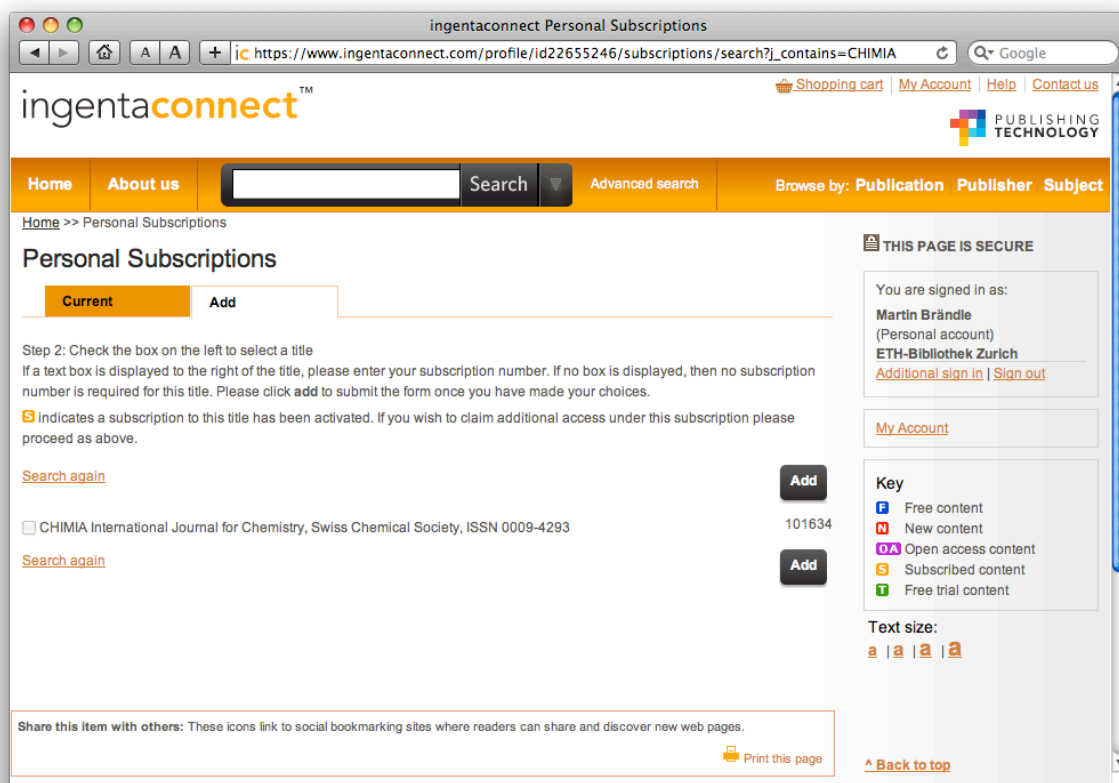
ingentaconnect Personal Subscriptions

A A + iC https://www.ingentaconnect.com/profile/id22655246/subscriptions/search?j_contains=CHIMIA

Google

Shopping cart | My Account | Help | Contact us

ingentaconnect™

PUBLISHING TECHNOLOGY

Home About us Search Advanced search Browse by: Publication Publisher Subject

Home >> Personal Subscriptions

Personal Subscriptions

Current Add

Step 2: Check the box on the left to select a title
If a text box is displayed to the right of the title, please enter your subscription number. If no box is displayed, then no subscription number is required for this title. Please click **add** to submit the form once you have made your choices.

S indicates a subscription to this title has been activated. If you wish to claim additional access under this subscription please proceed as above.

Search again

Add

CHIMIA International Journal for Chemistry, Swiss Chemical Society, ISSN 0009-4293 101634

Search again

Add

THIS PAGE IS SECURE

You are signed in as:
Martin Brändle
(Personal account)
ETH-Bibliothek Zurich
Additional sign in | Sign out

My Account

Key
F Free content
N New content
OA Open access content
S Subscribed content
T Free trial content

Text size:
a | a | a | a

Share this item with others: These icons link to social bookmarking sites where readers can share and discover new web pages.

Print this page

^ Back to top